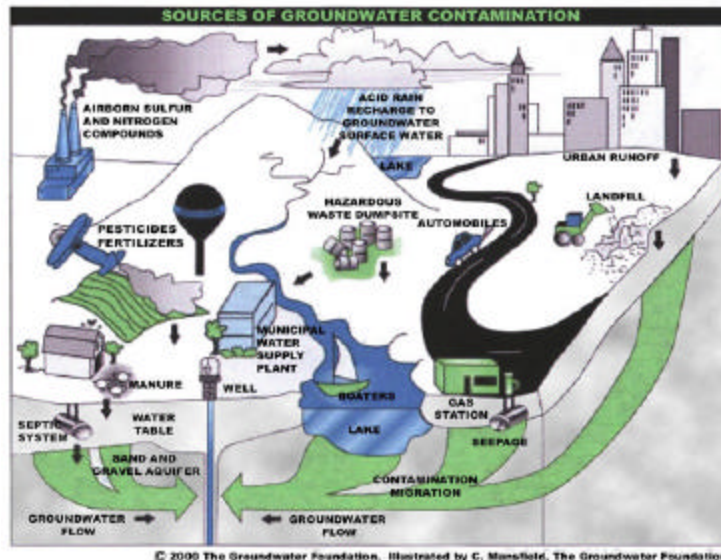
SOURCES OF GROUNDWATER CONTAMINATION

AIRBORN SULFUR AND NITROGEN COMPOUNDS

ACID RAIN RECHARGE TO GROUNDWATER SURFACE WATER

LAKE

URBAN RUNOFF

LANDFILL

HAZARDOUS WASTE DUMPSITE

AUTOMOBILES

PESTICIDES FERTILIZERS

MUNICIPAL WATER SUPPLY PLANT

MANURE

WELL

BOATERS

GAS STATION

SEPTIC SYSTEM

WATER TABLE

LAKE

SEEPAGE

SAND AND GRAVEL AQUIFER

CONTAMINATION MIGRATION

GROUNDWATER FLOW

GROUNDWATER FLOW

© 2000 The Groundwater Foundation. Illustrated by C. Mansfield, The Groundwater Foundation